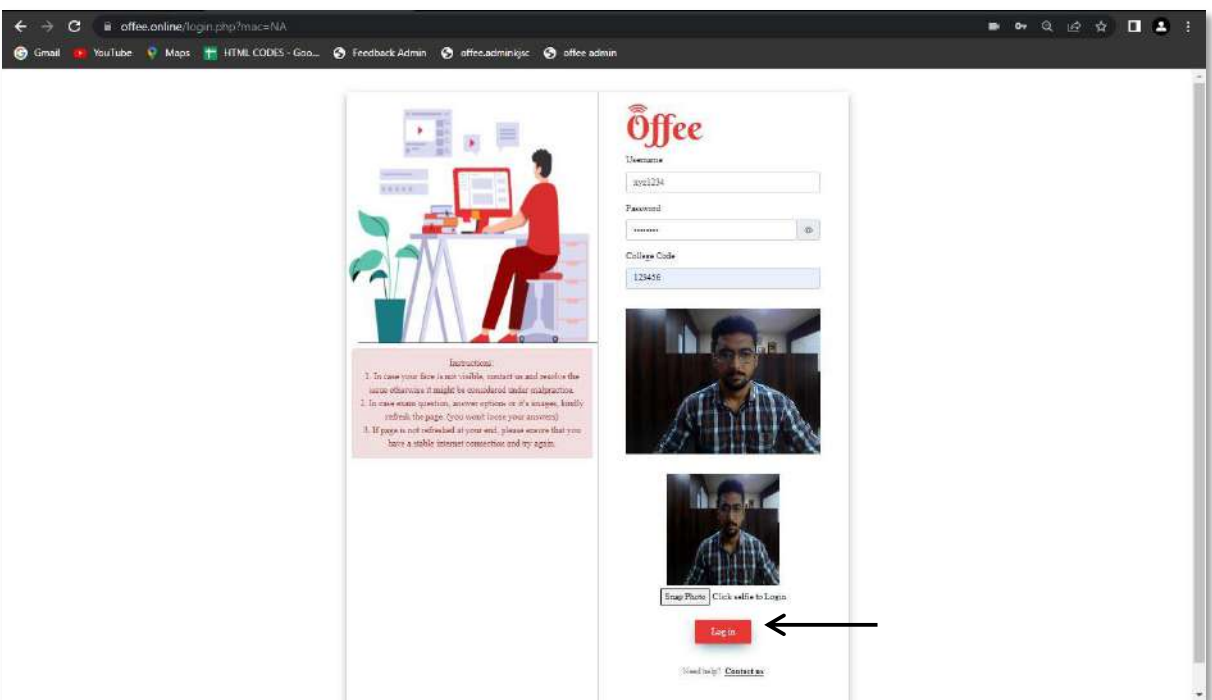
offee.online/login.php?mac=NA

Gmail YouTube Maps HTML CODES - Goo... Feedback Admin offee.adminkjsc offee admin

Offee

Username

xyz1234

Password

College Code

123456

Instructions:
1. In case your face is not visible, contact us and resolve the same otherwise it might be considered under malpractice.
2. In case exam question, answer options or it's images, kindly refresh the page. (you wont loose your answers)
3. If page is not refreshed at your end, please ensure that you have a stable internet connection and try again.

Snap Photo Click selfie to Login

Log in

Need help? Contact us